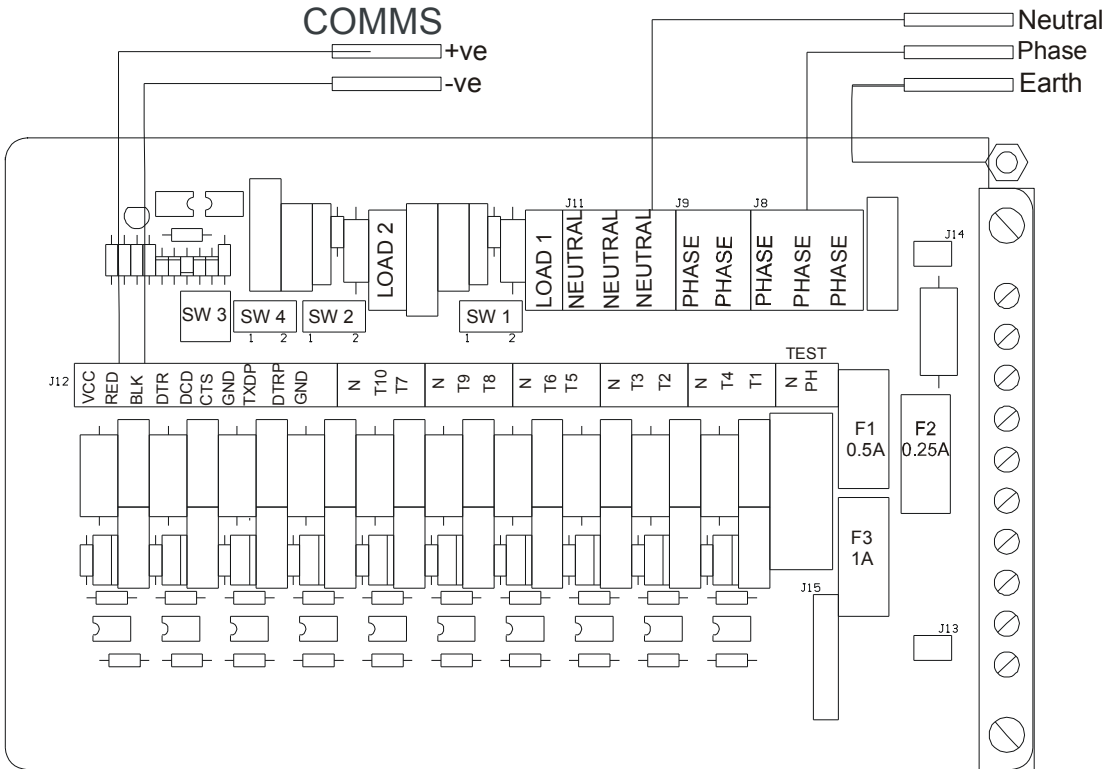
COMMS
+ve
-ve

Neutral
Phase
Earth

J11 J9 J8
LOAD 2
LOAD 1
NEUTRAL
NEUTRAL
NEUTRAL
PHASE
PHASE
PHASE
PHASE
PHASE

J14

SW 3
SW 4
1 2
SW 2
1 2
SW 1
1 2

J12
VCC
RED
BLK
DTR
DCD
CTS
GND
TXDP
DTRP
GND
N
T10
T7
N
T9
T8
N
T6
T5
N
T3
T2
N
T4
T1
TEST
N
PH

F1
0.5A
F2
0.25A
F3
1A

J15
J13